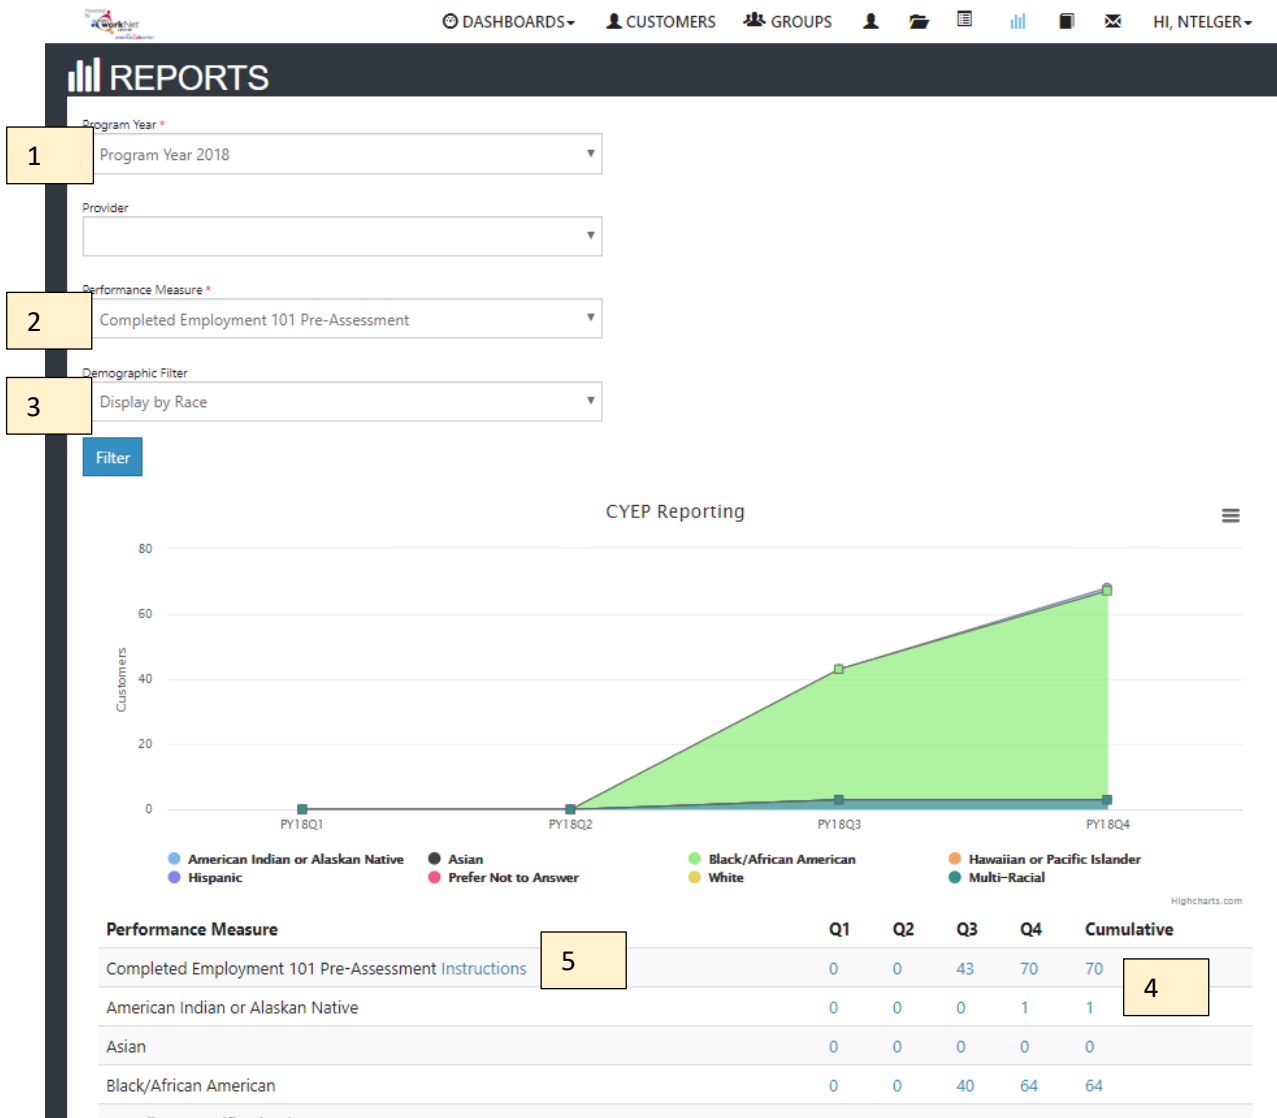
DASHBOARDS CUSTOMERS GROUPS HI, NTELGER

REPORTS

Program Year *
1
Program Year 2018

Provider

Performance Measure *
2
Completed Employment 101 Pre-Assessment

Demographic Filter
3
Display by Race

Filter

CYEP Reporting

80
60
40
20
0
Customers

PY18Q1 PY18Q2 PY18Q3 PY18Q4

American Indian or Alaskan Native
Hispanic
Asian
Prefer Not to Answer
Black/African American
White
Hawaiian or Pacific Islander
Multi-Racial

Highcharts.com

| Performance Measure | Q1 | Q2 | Q3 | Q4 | Cumulative |
|---|---|---|---|---|---|
| Completed Employment 101 Pre-Assessment Instructions | 0 | 0 | 43 | 70 | 70 |
| American Indian or Alaskan Native | 0 | 0 | 0 | 1 | 1 |
| Asian | 0 | 0 | 0 | 0 | 0 |
| Black/African American | 0 | 0 | 40 | 64 | 64 |

5
4